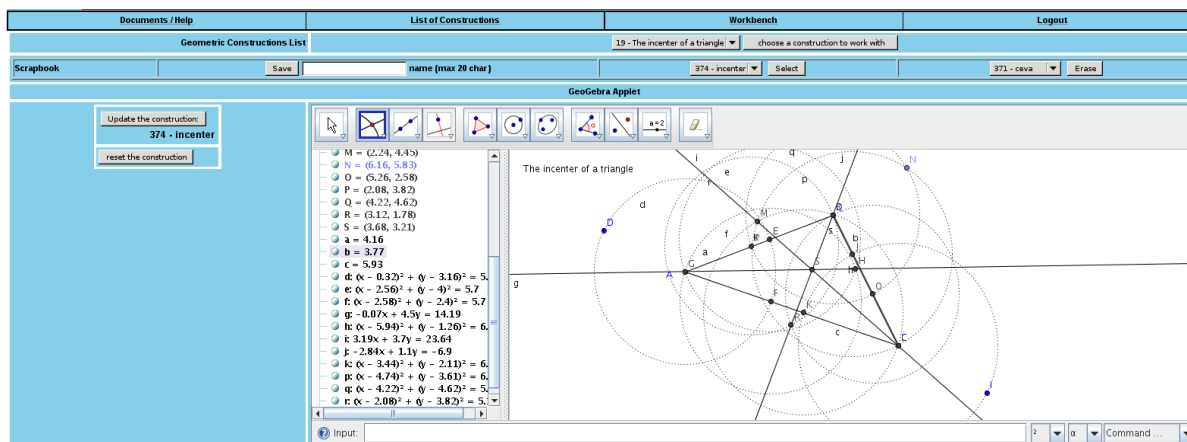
Documents / Help | List of Constructions | Workbench | Logout

Geometric Constructions List

19 - The incenter of a triangle

choose a construction to work with

Scrapbook

Save

name (max 20 char)

374 - incenter

Select

371 - ceva

Erase

GeoGebra Applet

Update the construction:

374 - incenter

reset the construction

M = (2.24, 4.45)
N = (6.16, 5.83)
O = (5.26, 2.58)
P = (2.08, 3.82)
Q = (4.22, 4.62)
R = (3.12, 1.78)
S = (3.68, 3.21)
a = 4.16
b = 3.77
c = 5.93
d: $(x - 0.32)^2 + (y - 3.16)^2 = 5.$
e: $(x - 2.56)^2 + (y - 4)^2 = 5.7$
f: $(x - 2.58)^2 + (y - 2.4)^2 = 5.7$
g: $-0.07x + 4.5y = 14.19$
h: $(x - 5.94)^2 + (y - 1.26)^2 = 6.$
i: $3.19x + 3.7y = 23.64$
j: $-2.84x + 1.1y = -6.9$
k: $(x - 3.44)^2 + (y - 2.11)^2 = 6.$
p: $(x - 4.74)^2 + (y - 3.61)^2 = 6.$
q: $(x - 4.22)^2 + (y - 4.62)^2 = 5.$
r: $(x - 2.08)^2 + (y - 3.82)^2 = 5.$

The incenter of a triangle

i q j N e p r d M B D E s b a f G S H h A g O F K R c C I

a = 2

Input:

Command ...